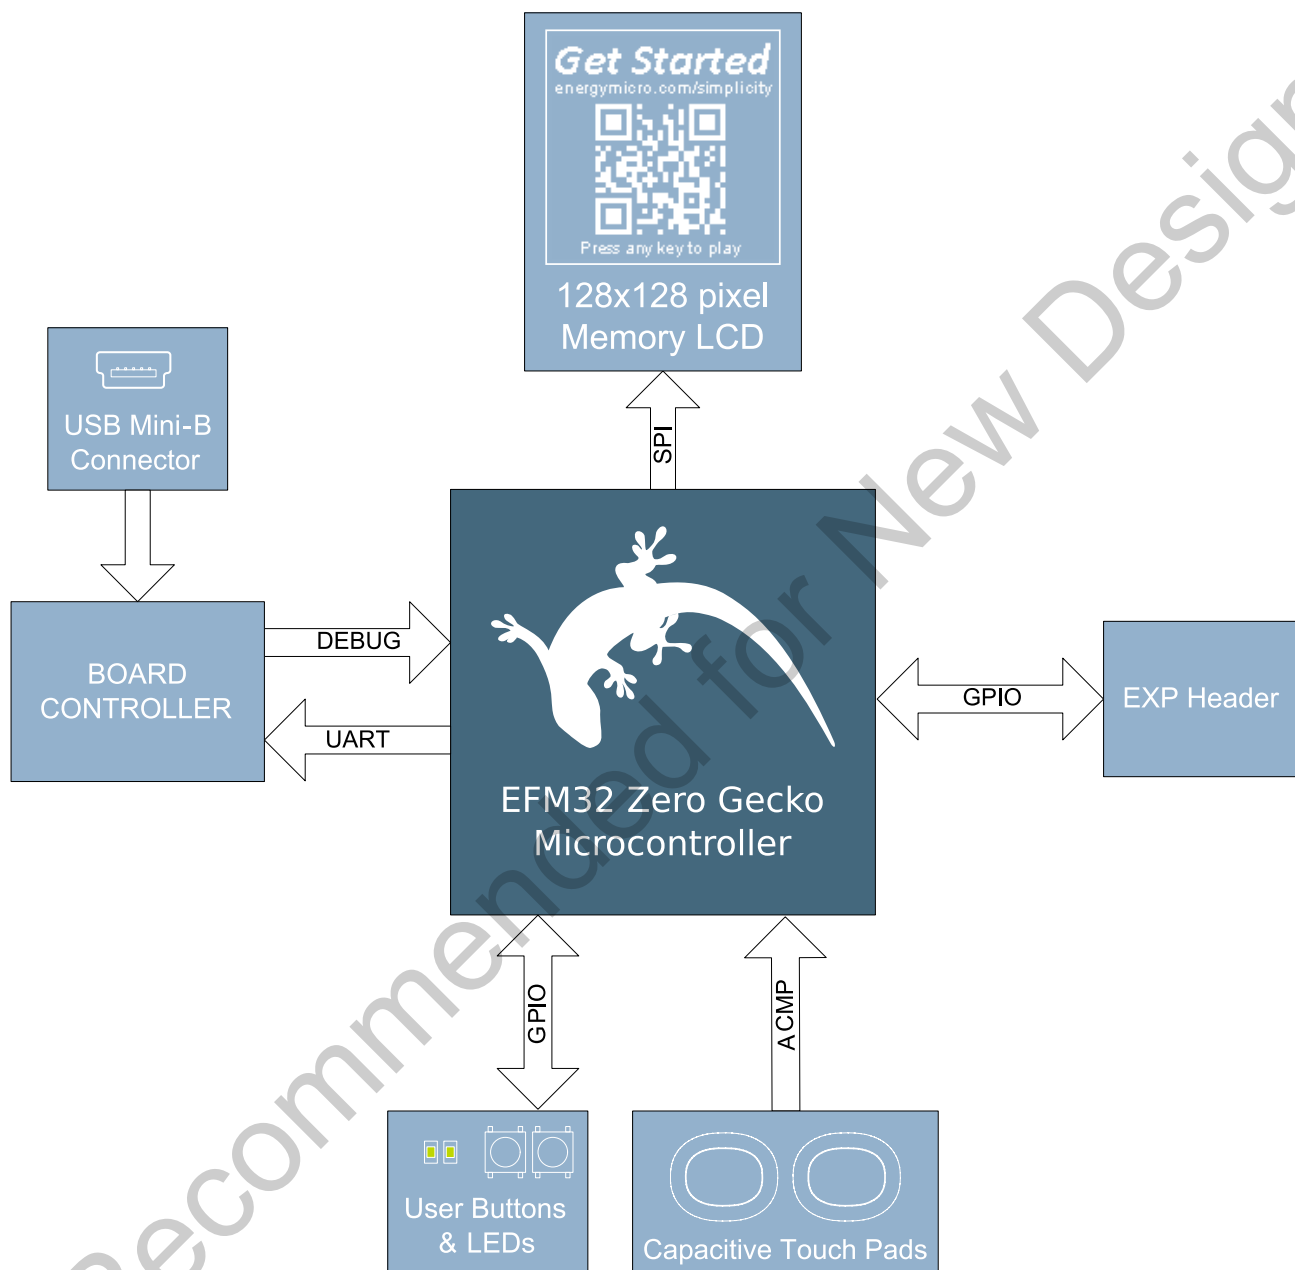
Get Started
energymicro.com/simplicity
Press any key to play
128x128 pixel Memory LCD

SPI

USB Mini-B Connector

BOARD CONTROLLER

DEBUG

UART

EFM32 Zero Gecko Microcontroller

GPIO

EXP Header

GPIO

ACMP

User Buttons & LEDs

Capacitive Touch Pads

ecommended for New Desig